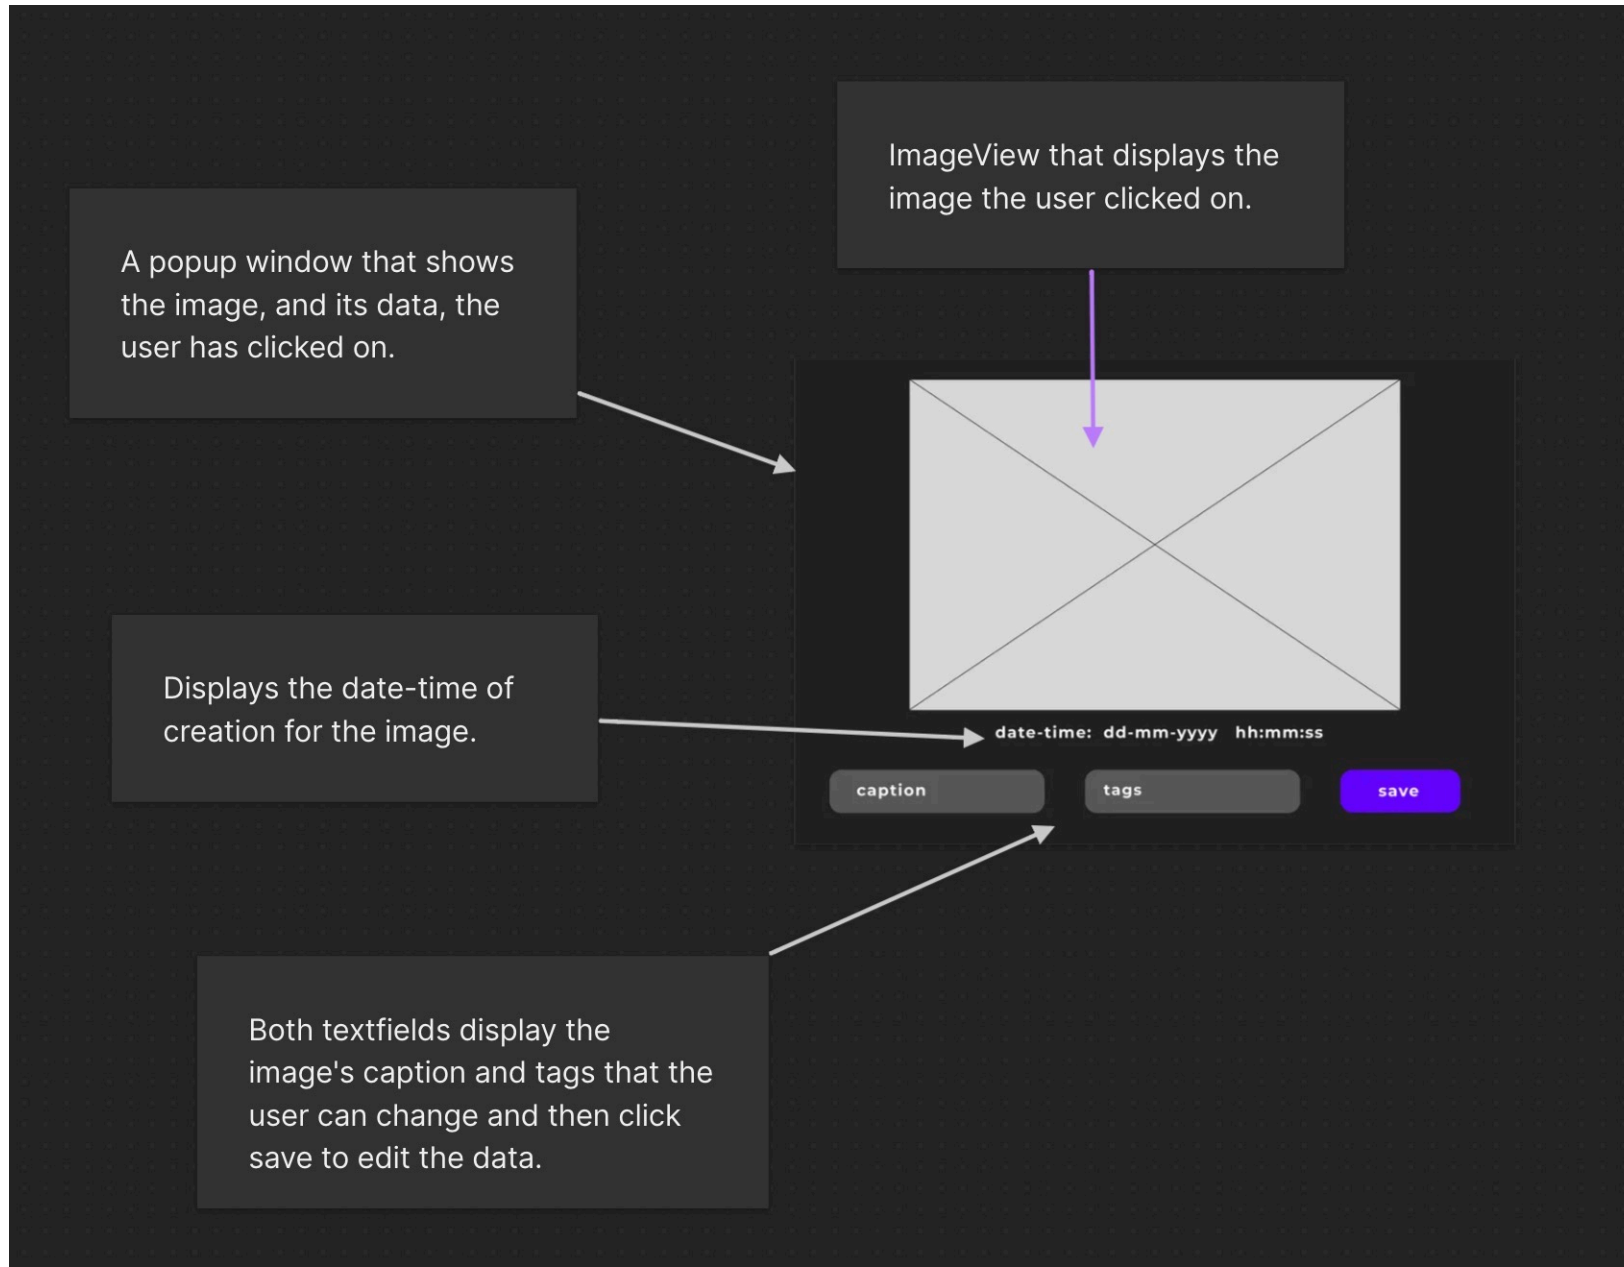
ImageView that displays the image the user clicked on.

A popup window that shows the image, and its data, the user has clicked on.

Displays the date-time of creation for the image.

date-time: dd-mm-yyyy hh:mm:ss

caption

tags

save

Both textfields display the image's caption and tags that the user can change and then click save to edit the data.